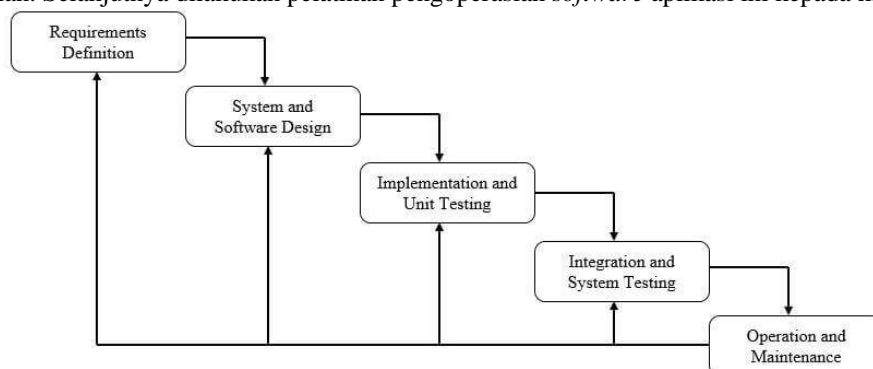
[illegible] Selanjutnya dilakukan pelatihan pengoperasian *software* aplikasi ini kepada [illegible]

Requirements Definition

System and Software Design

Implementation and Unit Testing

Integration and System Testing

Operation and Maintenance